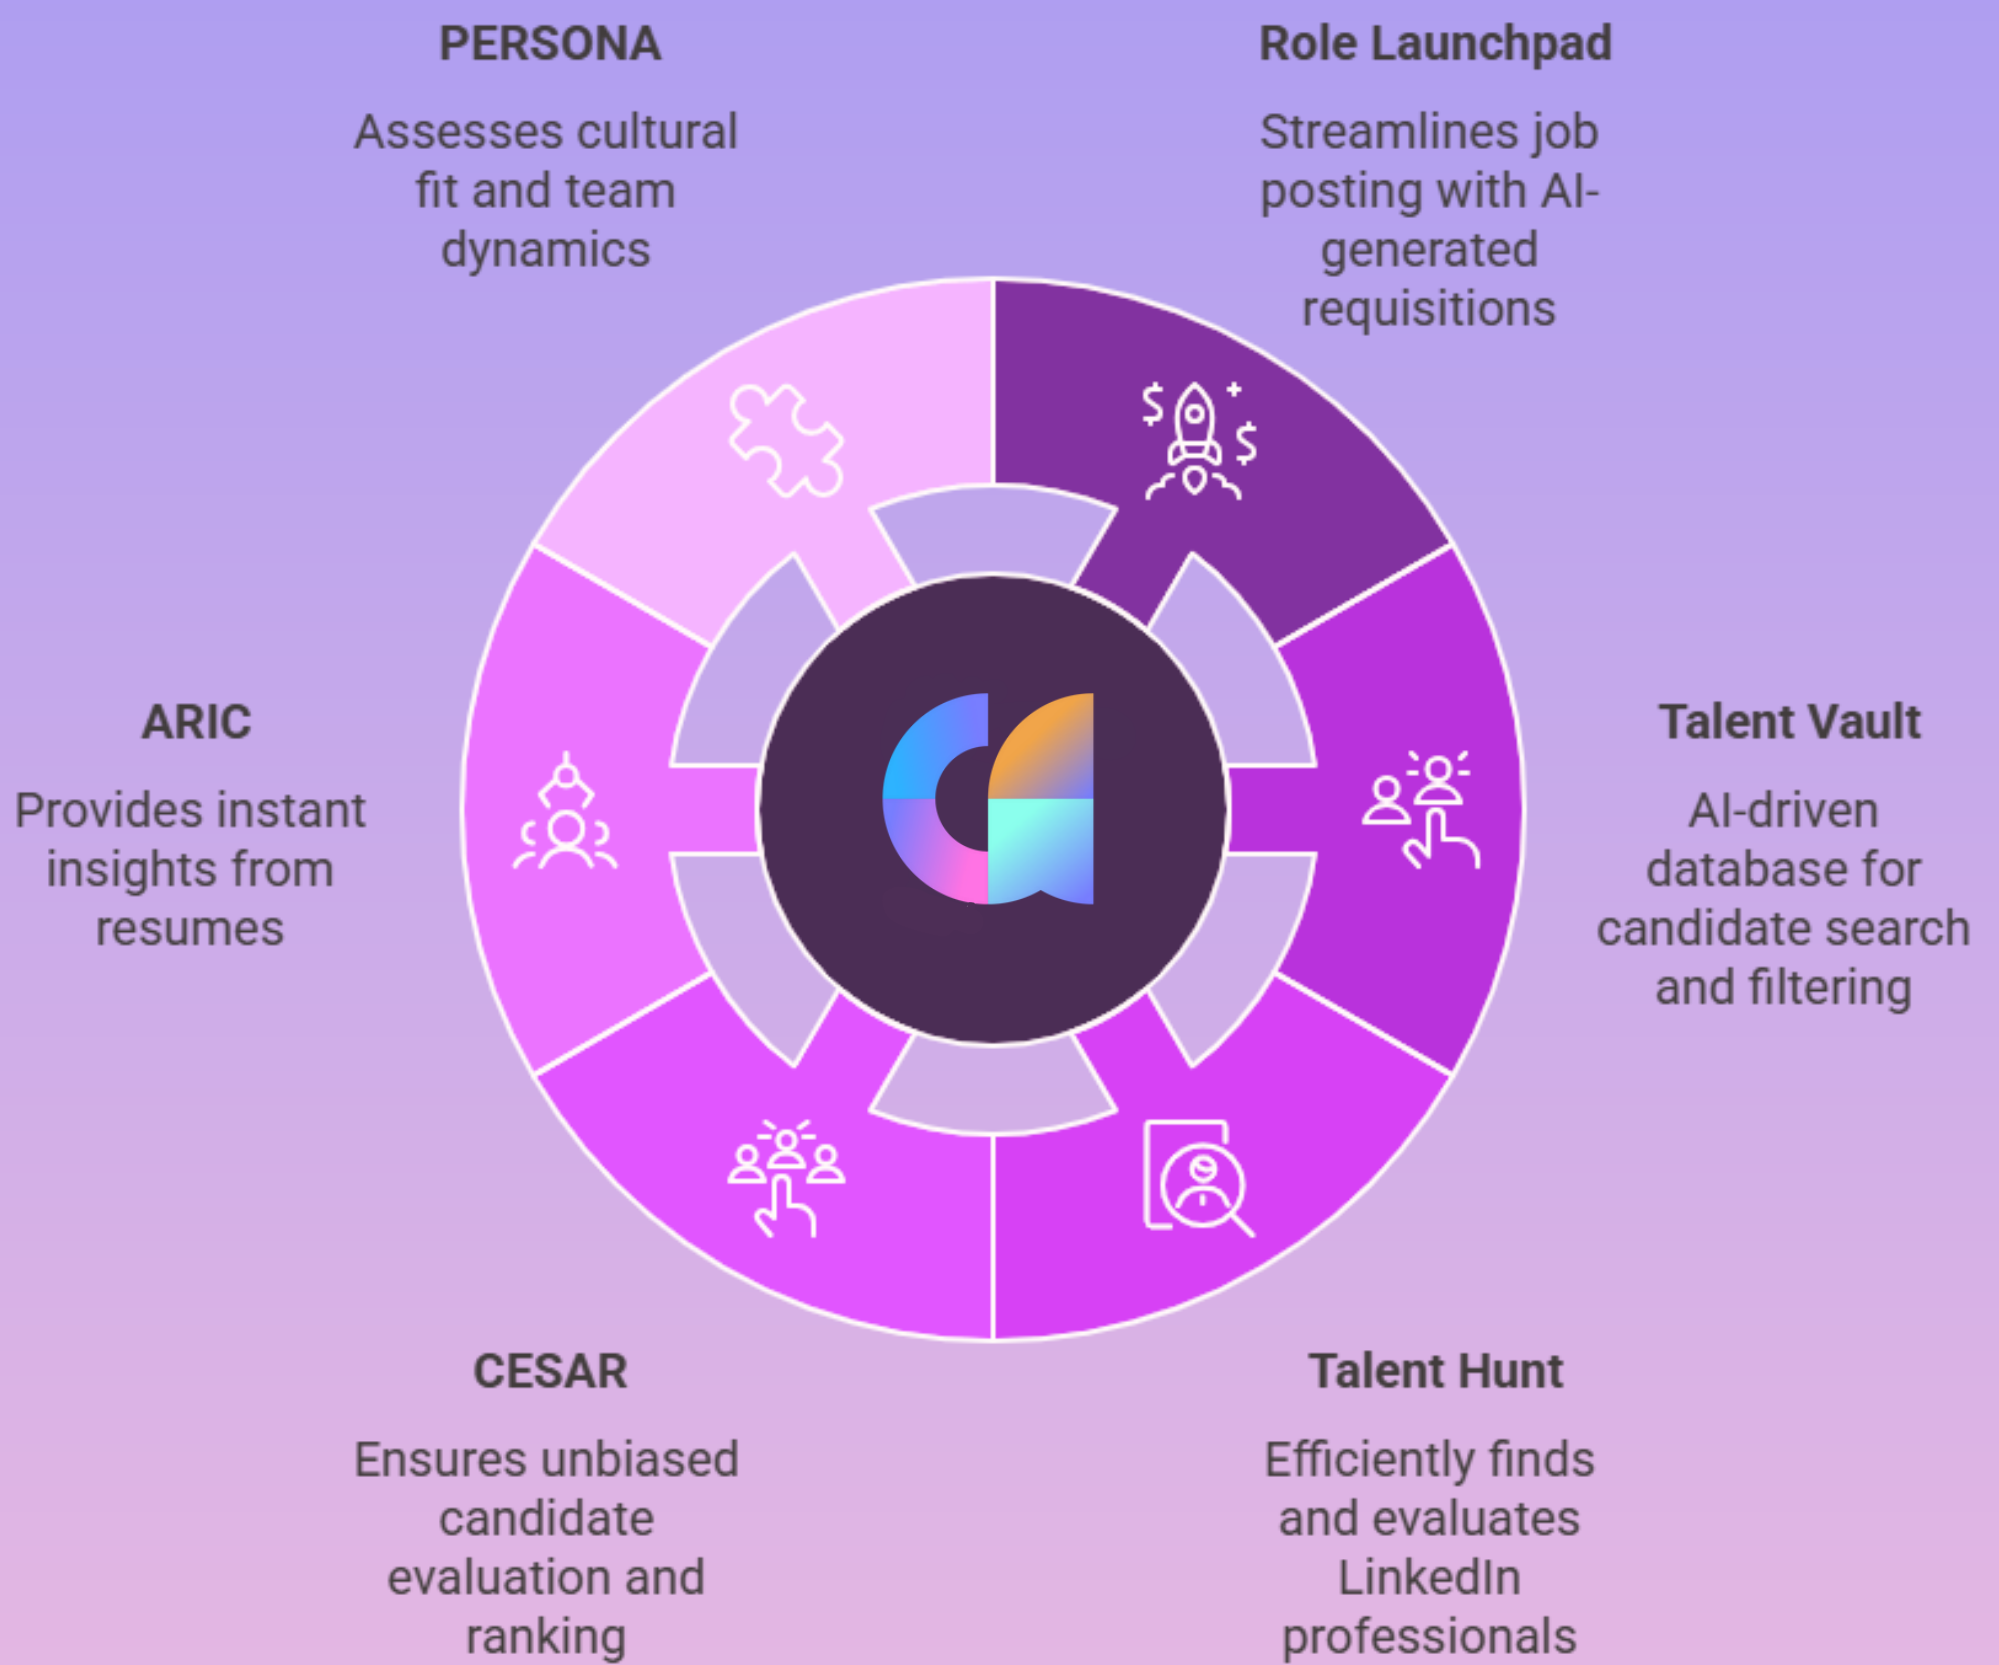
PERSONA

Assesses cultural fit and team dynamics

Role Launchpad

Streamlines job posting with AI-generated requisitions

ARIC

Provides instant insights from resumes

Talent Vault

AI-driven database for candidate search and filtering

CESAR

Ensures unbiased candidate evaluation and ranking

Talent Hunt

Efficiently finds and evaluates LinkedIn professionals